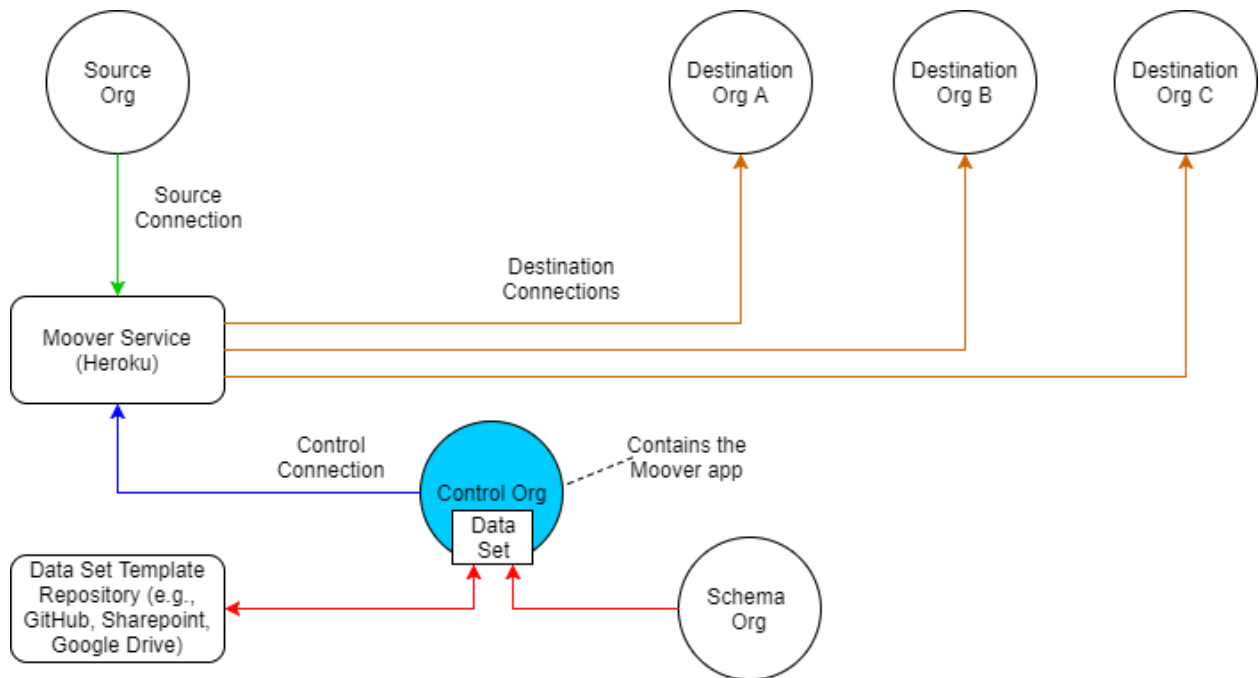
Source Org

Destination Org A

Destination Org B

Destination Org C

Source Connection

Destination Connections

Moover Service (Heroku)

Control Connection

Control Org

Contains the Moover app

Data Set

Data Set Template Repository (e.g., GitHub, Sharepoint, Google Drive)

Schema Org